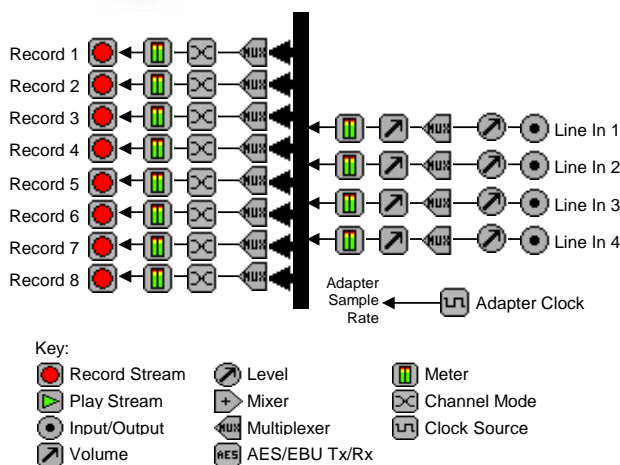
Record 1
Record 2
Record 3
Record 4
Record 5
Record 6
Record 7
Record 8

MUX
MUX
MUX
MUX
MUX
MUX
MUX
MUX

MUX
Line In 1
MUX
Line In 2
MUX
Line In 3
MUX
Line In 4

Adapter Sample Rate
Adapter Clock

Key:
Record Stream
Level
Meter
Play Stream
Mixer
Channel Mode
Input/Output
MUX Multiplexer
Clock Source
Volume
AES AES/EBU Tx/Rx